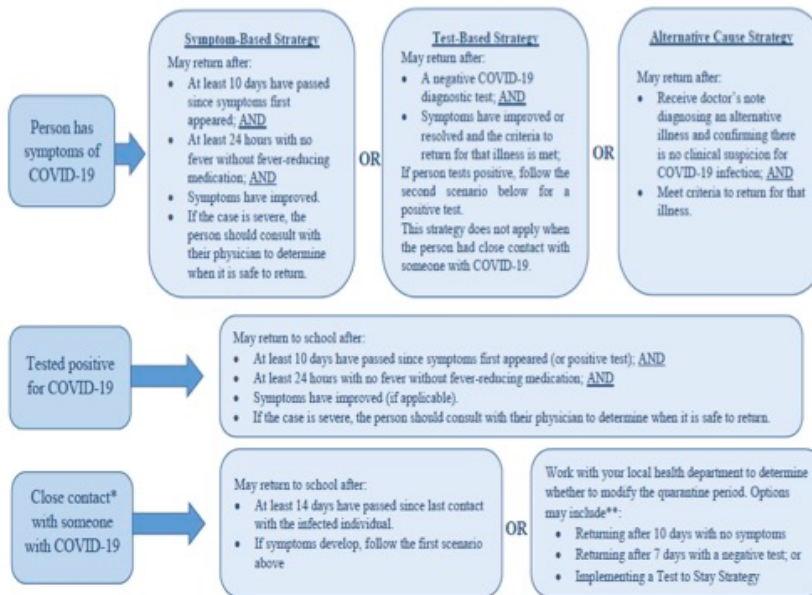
Person has symptoms of COVID-19

Symptom-Based Strategy
May return after:
- At least 10 days have passed since symptoms first appeared; AND
- At least 24 hours with no fever without fever-reducing medication; AND
- Symptoms have improved.
- If the case is severe, the person should consult with their physician to determine when it is safe to return.

OR

Test-Based Strategy
May return after:
- A negative COVID-19 diagnostic test; AND
- Symptoms have improved or resolved and the criteria to return for that illness is met;

If person tests positive, follow the second scenario below for a positive test.
This strategy does not apply when the person had close contact with someone with COVID-19.

OR

Alternative Cause Strategy
May return after:
- Receive doctor's note diagnosing an alternative illness and confirming there is no clinical suspicion for COVID-19 infection; AND
- Meet criteria to return for that illness.

Tested positive for COVID-19

May return to school after:
- At least 10 days have passed since symptoms first appeared (or positive test); AND
- At least 24 hours with no fever without fever-reducing medication; AND
- Symptoms have improved (if applicable).
- If the case is severe, the person should consult with their physician to determine when it is safe to return.

Close contact* with someone with COVID-19

May return to school after:
- At least 14 days have passed since last contact with the infected individual.
- If symptoms develop, follow the first scenario above

OR

Work with your local health department to determine whether to modify the quarantine period. Options may include**:
- Returning after 10 days with no symptoms
- Returning after 7 days with a negative test; or
- Implementing a Test to Stay Strategy